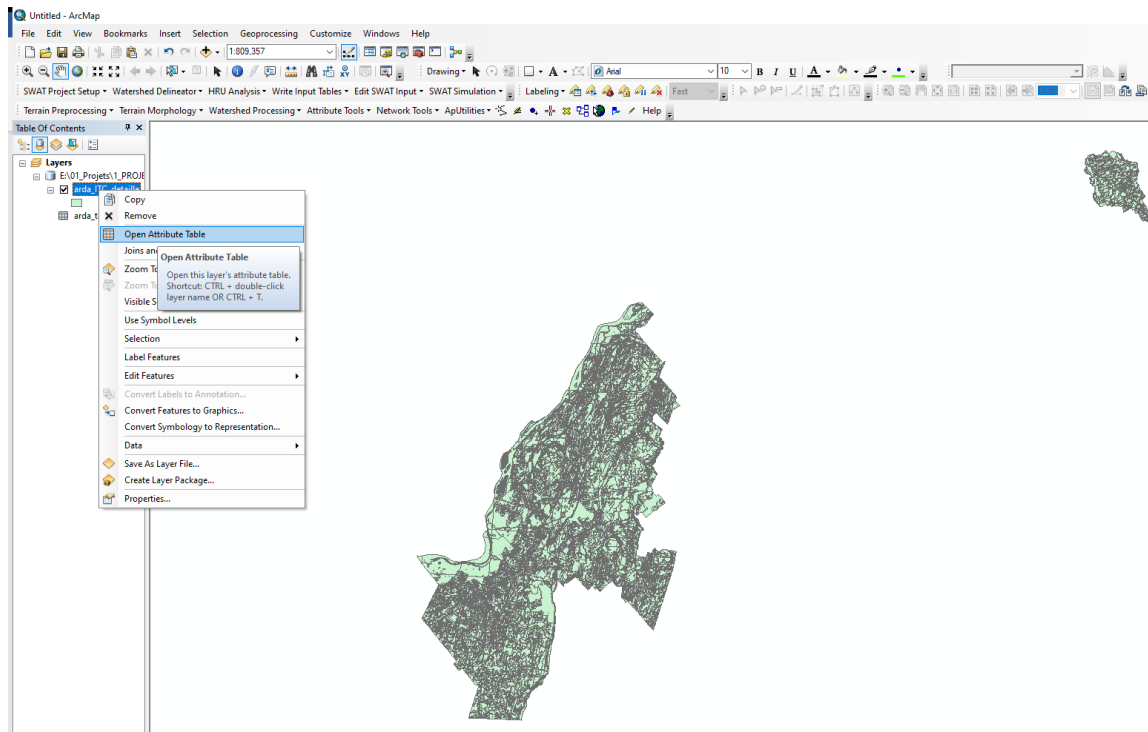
Untitled - ArcMap

File Edit View Bookmarks Insert Selection Geoprocessing Customize Windows Help

1:809.357

Drawing ▾ Arial 10 B I U A ▾

SWAT Project Setup ▾ Watershed Delineator ▾ HRU Analysis ▾ Write Input Tables ▾ Edit SWAT Input ▾ SWAT Simulation ▾ Labeling ▾ Fast

Terrain Preprocessing ▾ Terrain Morphology ▾ Watershed Processing ▾ Attribute Tools ▾ Network Tools ▾ ApUtilities ▾ Help

Table Of Contents

Layers
E:\01_Projets\1_PROJE
arda_ITC_detaille
arda_t

Copy
Remove
Open Attribute Table
Joins an
Zoom T
Zoom T
Visible S
Use Symbol Levels
Selection
Label Features
Edit Features
Convert Labels to Annotation...
Convert Features to Graphics...
Convert Symbology to Representation...
Data
Save As Layer File...
Create Layer Package...
Properties...

Open Attribute Table
Open this layer's attribute table.
Shortcut: CTRL + double-click layer name OR CTRL + T.